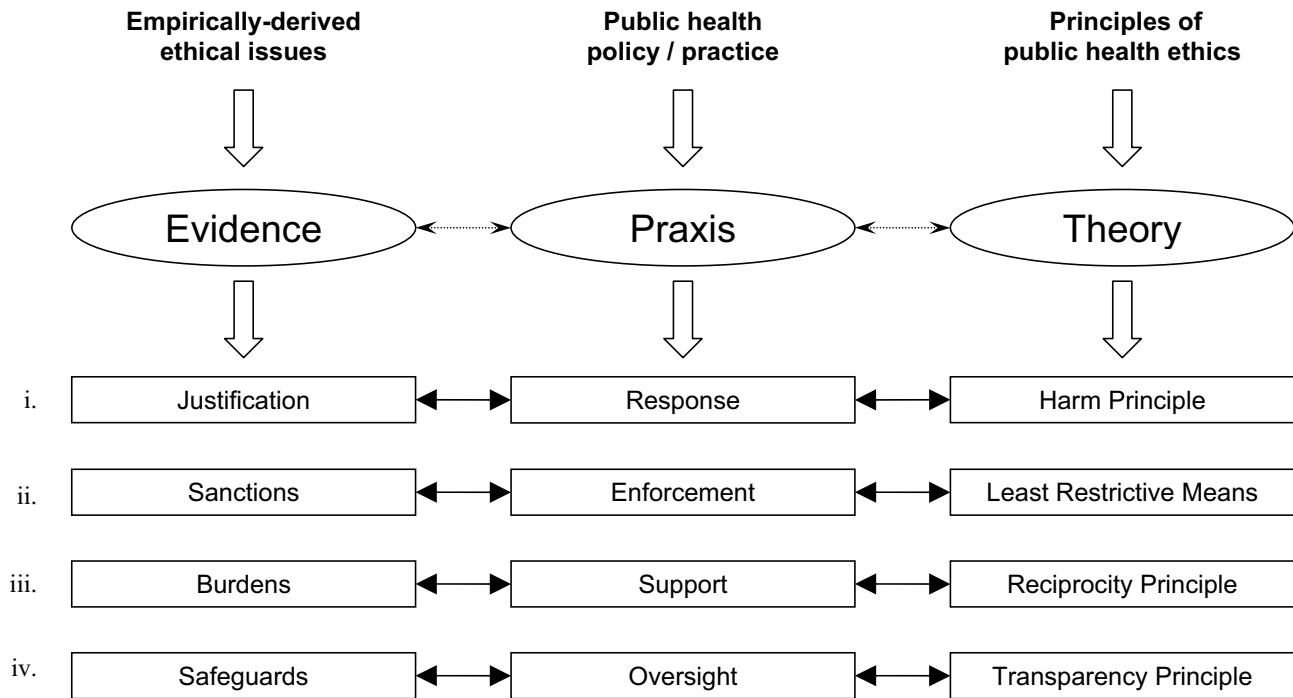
Empirically-derived ethical issues

Public health policy / practice

Principles of public health ethics

Evidence

Praxis

Theory

i. Justification | Response | Harm Principle

ii. Sanctions | Enforcement | Least Restrictive Means

iii. Burdens | Support | Reciprocity Principle

iv. Safeguards | Oversight | Transparency Principle